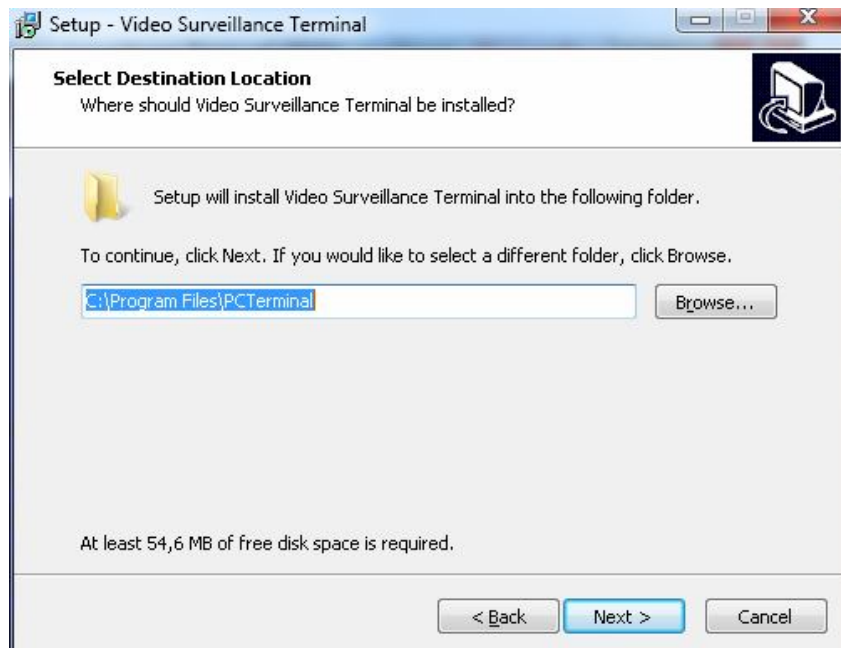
Setup - Video Surveillance Terminal

Select Destination Location
Where should Video Surveillance Terminal be installed?

Setup will install Video Surveillance Terminal into the following folder.

To continue, click Next. If you would like to select a different folder, click Browse.

C:\Program Files\PCTerminal

Browse...

At least 54,6 MB of free disk space is required.

< Back
Next >
Cancel